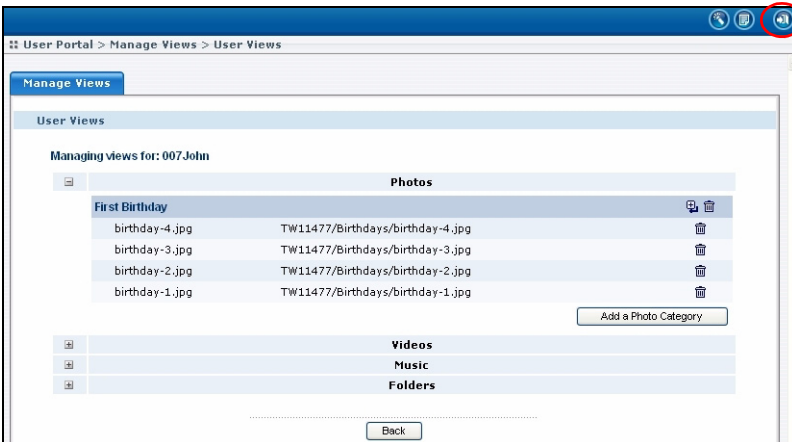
:: User Portal > Manage Views > User Views

Manage Views

User Views

Managing views for: 007John

Photos

First Birthday

| | |
|---|---|
| birthday-4.jpg | TW11477/Birthdays/birthday-4.jpg |
| birthday-3.jpg | TW11477/Birthdays/birthday-3.jpg |
| birthday-2.jpg | TW11477/Birthdays/birthday-2.jpg |
| birthday-1.jpg | TW11477/Birthdays/birthday-1.jpg |

Add a Photo Category

Videos

Music

Folders

Back